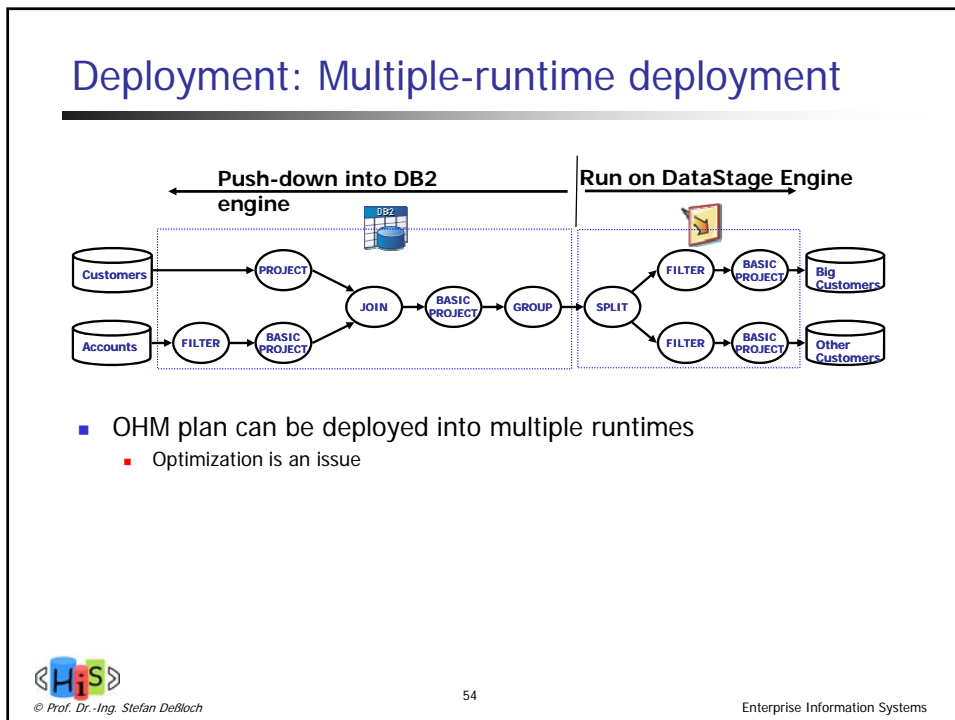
Deployment: Multiple-runtime deployment

Push-down into DB2 engine

Run on DataStage Engine

DB2

Customers

Accounts

PROJECT

FILTER

BASIC PROJECT

JOIN

BASIC PROJECT

GROUP

SPLIT

FILTER

BASIC PROJECT

Big Customers

FILTER

BASIC PROJECT

Other Customers

OHM plan can be deployed into multiple runtimes

Optimization is an issue

HiS

© Prof. Dr.-Ing. Stefan Deßloch

54

Enterprise Information Systems